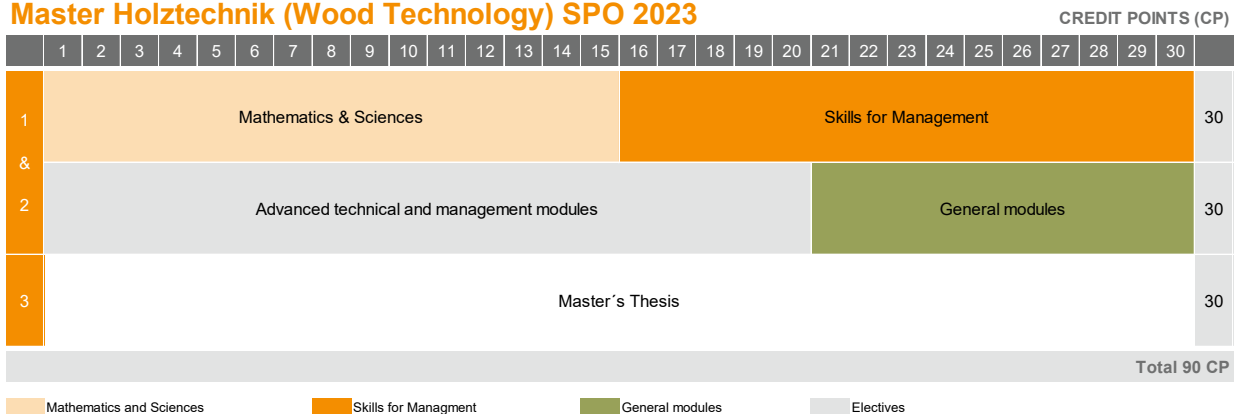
Master Holztechnik (Wood Technology) SPO 2023

CREDIT POINTS (CP)

| | 1 | 2 | 3 | 4 | 5 | 6 | 7 | 8 | 9 | 10 | 11 | 12 | 13 | 14 | 15 | 16 | 17 | 18 | 19 | 20 | 21 | 22 | 23 | 24 | 25 | 26 | 27 | 28 | 29 | 30 | |
|---|---|---|---|---|---|---|---|---|---|---|---|---|---|---|---|---|---|---|---|---|---|---|---|---|---|---|---|---|---|---|---|
| 1 & 2 | Mathematics & Sciences | | | | | | | | | | | | | | | Skills for Management | | | | | | | | | | | | | | | 30 |
| | Advanced technical and management modules | | | | | | | | | | | | | | | | | | | | General modules | | | | | | | | | | 30 |
| 3 | Master´s Thesis | | | | | | | | | | | | | | | | | | | | | | | | | | | | | | 30 |

Total 90 CP

Mathematics and Sciences
Skills for Managment
General modules
Electives